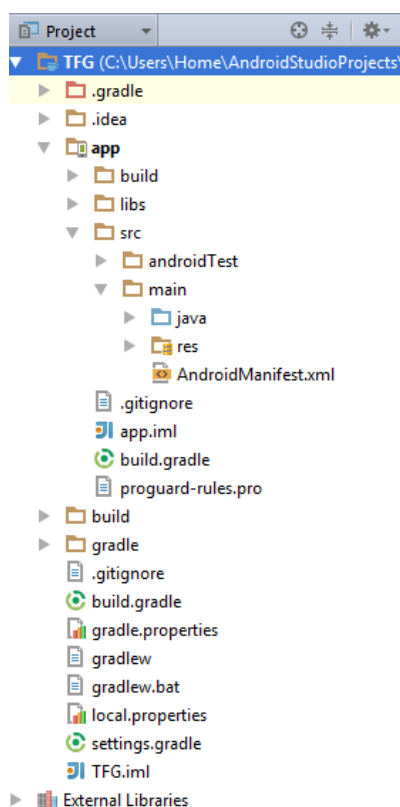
Project

TFG (C:\Users\Home\AndroidStudioProjects\

.gradle

.idea

app

build

libs

src

androidTest

main

java

res

AndroidManifest.xml

.gitignore

app.iml

build.gradle

proguard-rules.pro

build

gradle

.gitignore

build.gradle

gradle.properties

gradlew

gradlew.bat

local.properties

settings.gradle

TFG.iml

External Libraries